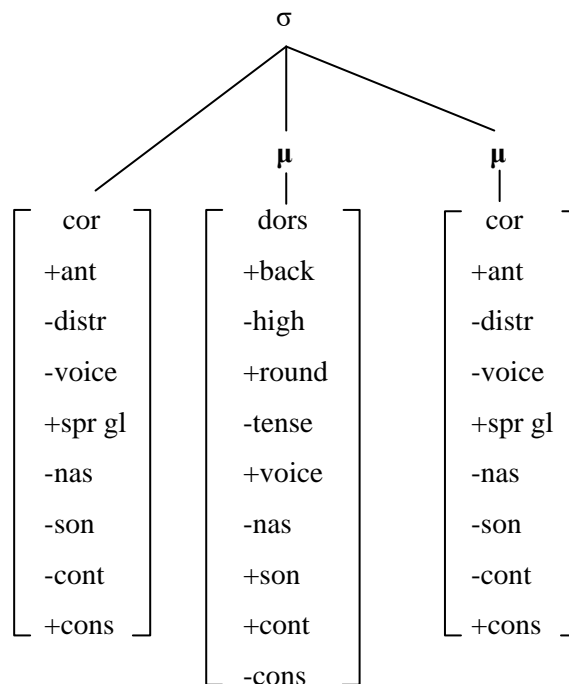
$\sigma$

$\mu$ $\mu$

| cor | dors | cor |
|---|---|---|
| +ant | +back | +ant |
| -distr | -high | -distr |
| -voice | +round | -voice |
| +spr gl | -tense | +spr gl |
| -nas | +voice | -nas |
| -son | -nas | -son |
| -cont | +son | -cont |
| +cons | +cont | +cons |
| | -cons | |